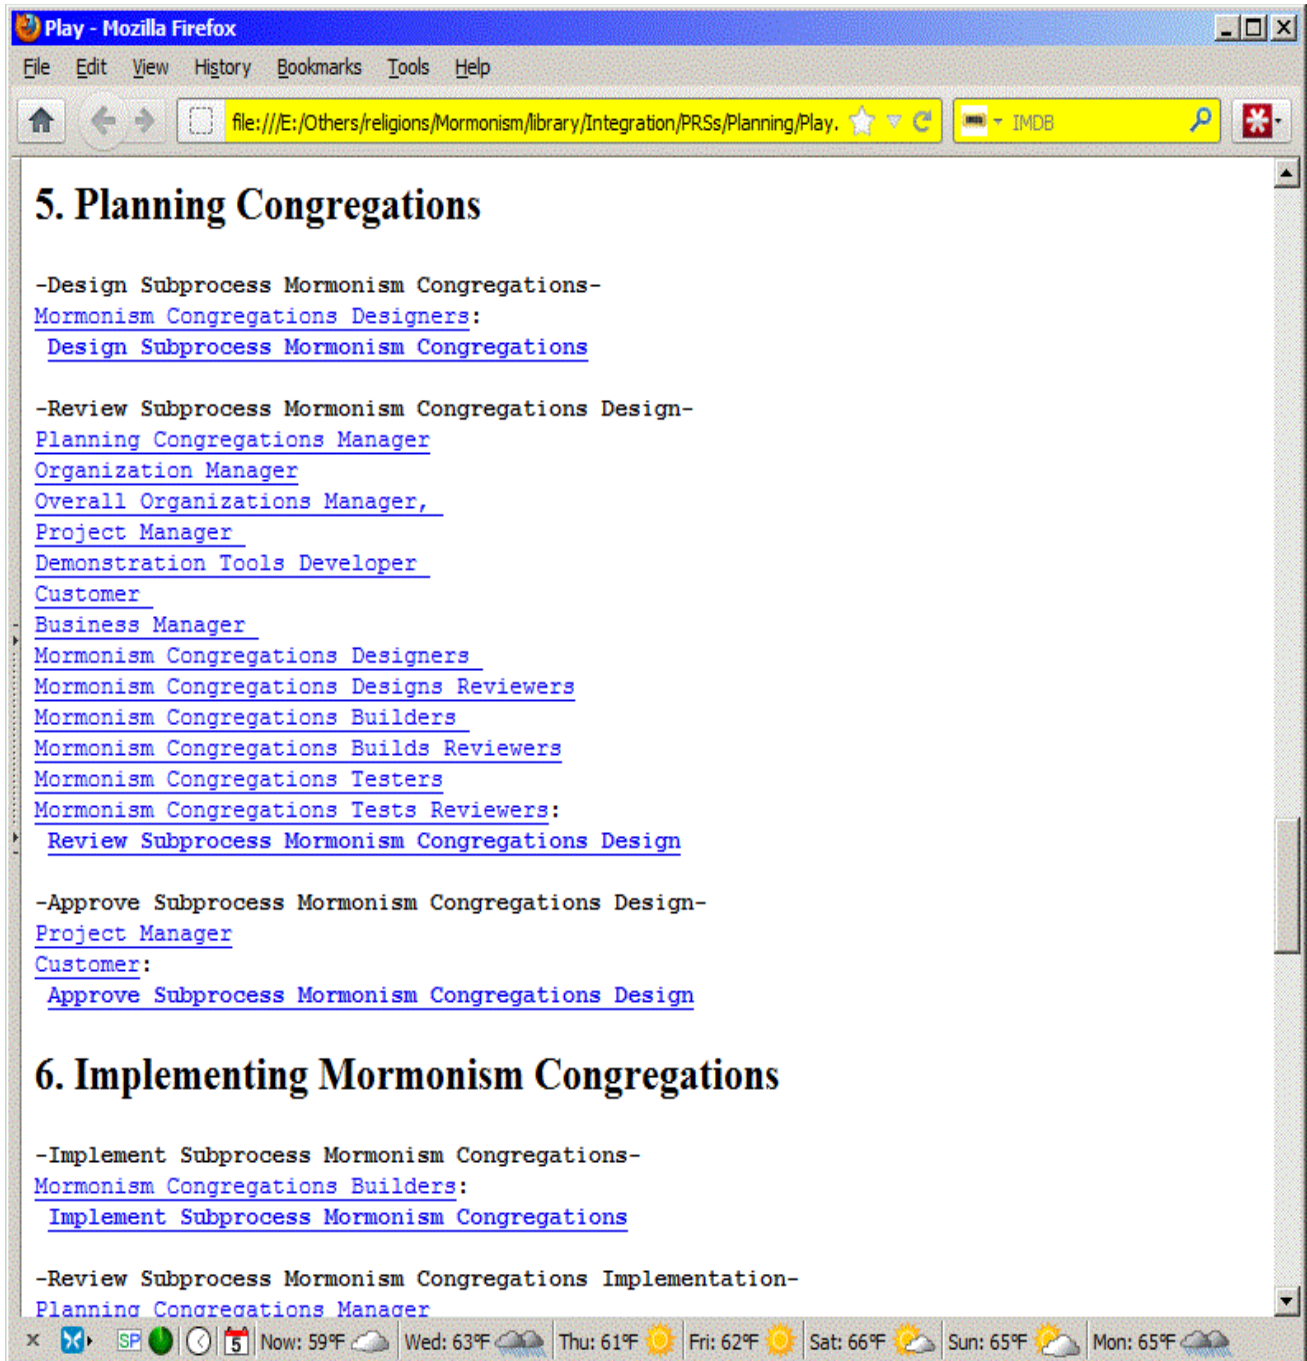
Play - Mozilla Firefox

File Edit View History Bookmarks Tools Help

file:///E:/Others/religions/Mormonism/library/Integration/PRSs/Planning/Play.

IMDB

5. Planning Congregations

-Design Subprocess Mormonism Congregations-
Mormonism Congregations Designers:
Design Subprocess Mormonism Congregations

-Review Subprocess Mormonism Congregations Design-
Planning Congregations Manager
Organization Manager
Overall Organizations Manager,
Project Manager
Demonstration Tools Developer
Customer
Business Manager
Mormonism Congregations Designers
Mormonism Congregations Designs Reviewers
Mormonism Congregations Builders
Mormonism Congregations Builds Reviewers
Mormonism Congregations Testers
Mormonism Congregations Tests Reviewers:
Review Subprocess Mormonism Congregations Design

-Approve Subprocess Mormonism Congregations Design-
Project Manager
Customer:
Approve Subprocess Mormonism Congregations Design

6. Implementing Mormonism Congregations

-Implement Subprocess Mormonism Congregations-
Mormonism Congregations Builders:
Implement Subprocess Mormonism Congregations

-Review Subprocess Mormonism Congregations Implementation-
Planning Congregations Manager

SP 5 Now: 59°F Wed: 63°F Thu: 61°F Fri: 62°F Sat: 66°F Sun: 65°F Mon: 65°F